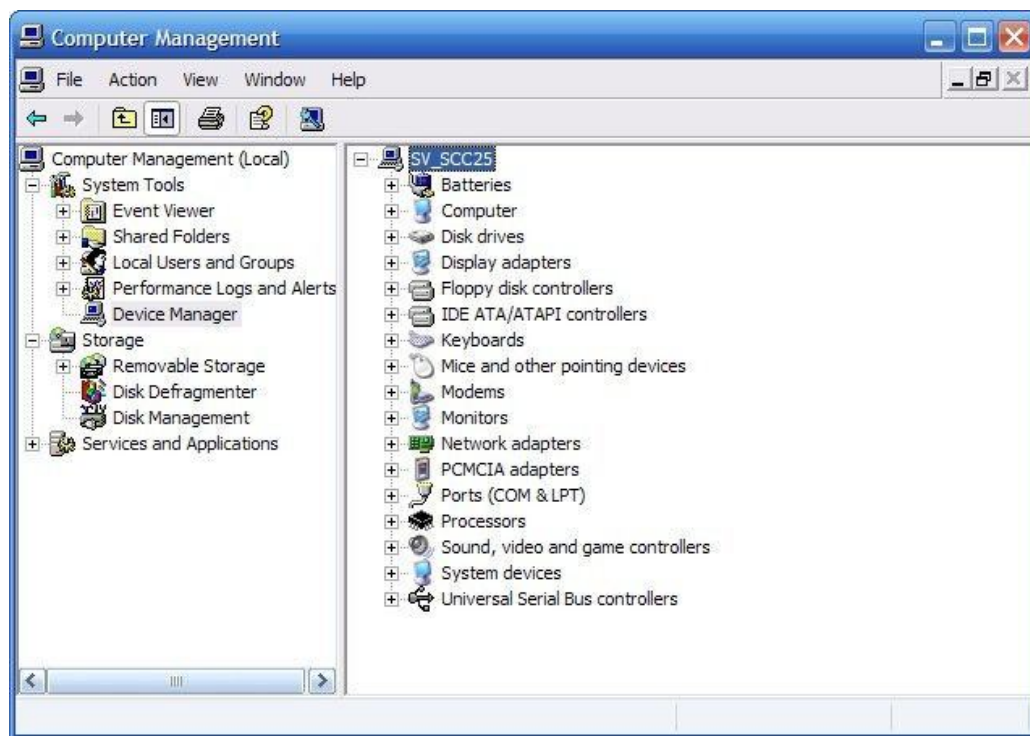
Computer Management

File Action View Window Help

Computer Management (Local)
System Tools
Event Viewer
Shared Folders
Local Users and Groups
Performance Logs and Alerts
Device Manager
Storage
Removable Storage
Disk Defragmenter
Disk Management
Services and Applications

SV_SCC25
Batteries
Computer
Disk drives
Display adapters
Floppy disk controllers
IDE ATA/ATAPI controllers
Keyboards
Mice and other pointing devices
Modems
Monitors
Network adapters
PCMCIA adapters
Ports (COM & LPT)
Processors
Sound, video and game controllers
System devices
Universal Serial Bus controllers